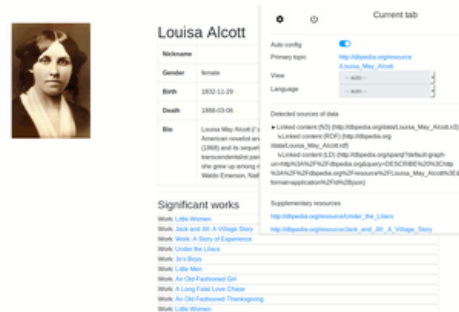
Louisa Alcott

| Nickname | |
|---|---|
| Gender | female |
| Birth | 1832-11-29 |
| Death | 1888-03-06 |
| Bio | Louisa May Alcott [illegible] American novelist an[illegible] (1868) and its sequel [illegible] transcendentalist par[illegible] she grew up among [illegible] Waldo Emerson, Nat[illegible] |

Significant works

Work: Little Women
Work: Jack and Jill: A Village Story
Work: Work: A Story of Experience
Work: Under the Lilacs
Work: Jo's Boys
Work: Little Men
Work: An Old-Fashioned Girl
Work: A Long Fatal Love Chase
Work: An Old Fashioned Thanksgiving
Work: Little Women

Current tab

Auto config
Primary topic http://dbpedia.org/resource/Louisa_May_Alcott
View — auto —
Language — auto —

Detected sources of data
▸ Linked content (N3) (http://dbpedia.org/data/Louisa_May_Alcott.n3)
↳ Linked content (RDF) (http://dbpedia.org/data/Louisa_May_Alcott.rdf)
↳ Linked content (LD) (http://dbpedia.org/sparql?default-graph-uri=http%3A%2F%2Fdbpedia.org&query=DESCRIBE%20%3Chttp%3A%2F%2Fdbpedia.org%2Fresource%2FLouisa_May_Alcott%3E&format=application%2Fld%2Bjson)

Supplementary resources
http://dbpedia.org/resource/Under_the_Lilacs
http://dbpedia.org/resource/Jack_and_Jill:_A_Village_Story